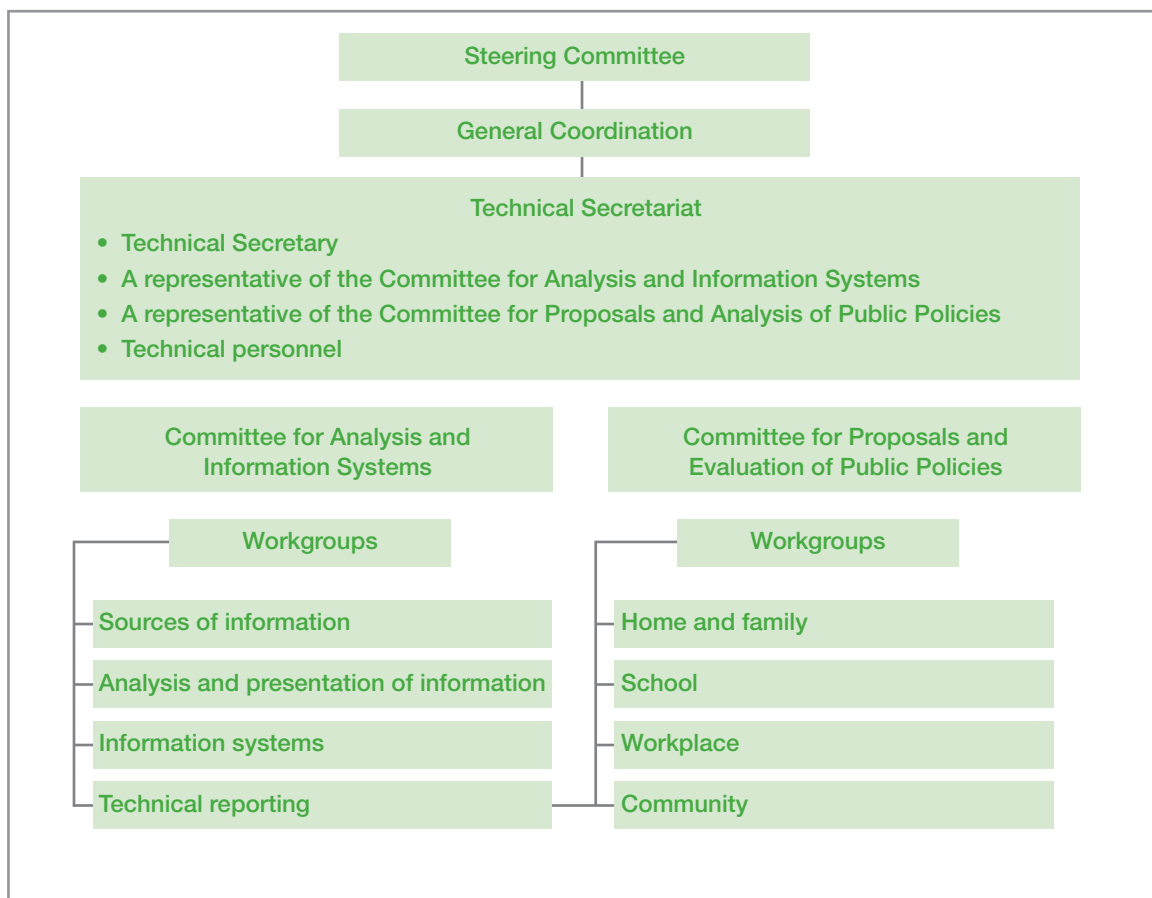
Steering Committee

General Coordination

Technical Secretariat

- Technical Secretary
- A representative of the Committee for Analysis and Information Systems
- A representative of the Committee for Proposals and Analysis of Public Policies
- Technical personnel

Committee for Analysis and Information Systems

Committee for Proposals and Evaluation of Public Policies

Workgroups

Sources of information

Analysis and presentation of information

Information systems

Technical reporting

Workgroups

Home and family

School

Workplace

Community